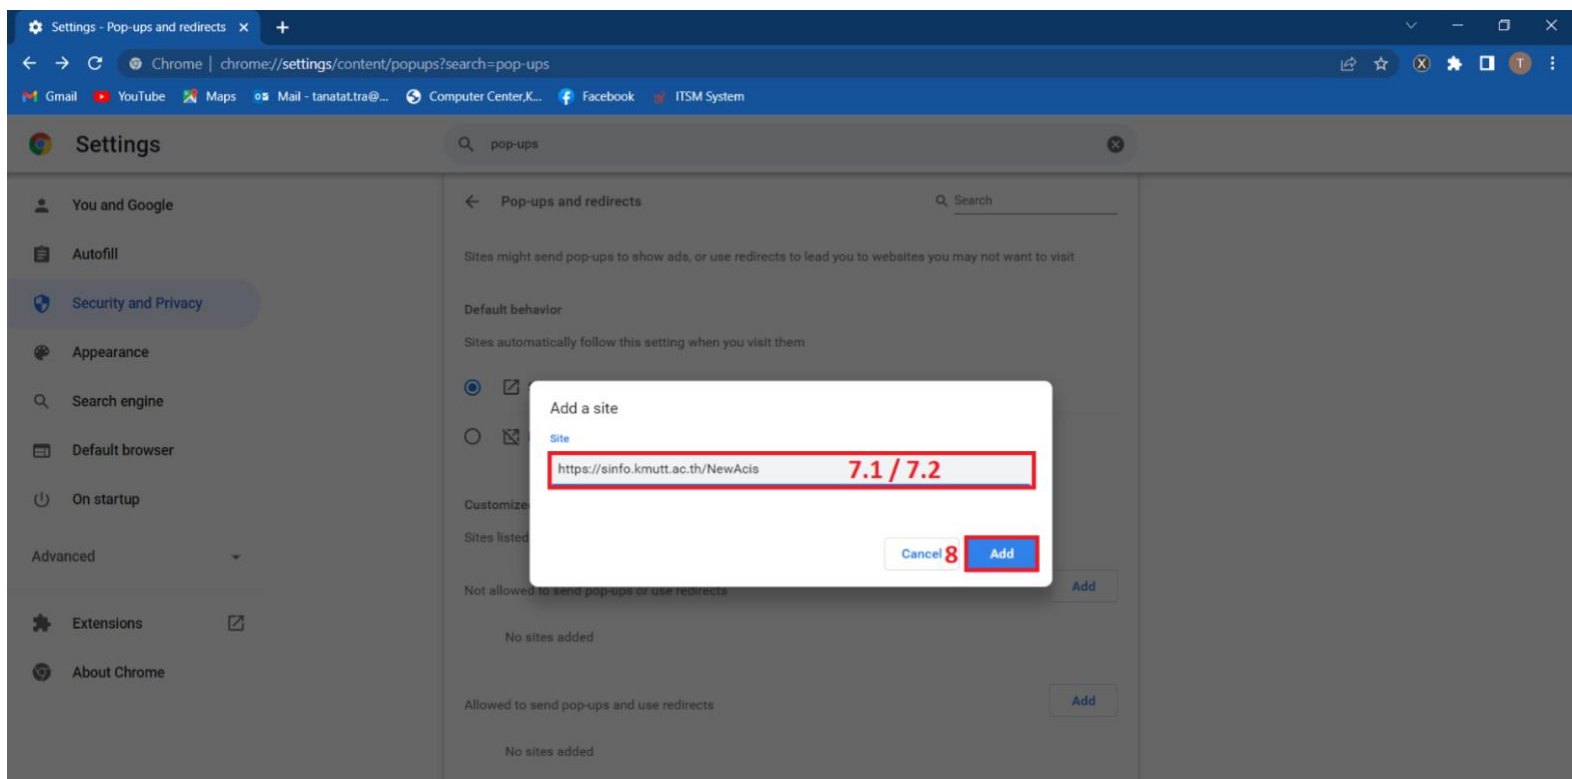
Settings - Pop-ups and redirects ×
+
Chrome | chrome://settings/content/popups?search=pop-ups
Gmail YouTube Maps Mail - tanatat.tra@... Computer Center,K... Facebook ITSM System

Settings
pop-ups

You and Google
Autofill
Security and Privacy
Appearance
Search engine
Default browser
On startup
Advanced
Extensions
About Chrome

Pop-ups and redirects
Search
Sites might send pop-ups to show ads, or use redirects to lead you to websites you may not want to visit
Default behavior
Sites automatically follow this setting when you visit them
Customize
Sites listed
Not allowed to send pop-ups or use redirects
Add
No sites added
Allowed to send pop-ups and use redirects
Add
No sites added

Add a site
Site
https://sinfo.kmutt.ac.th/NewAcis
7.1 / 7.2
Cancel
8
Add